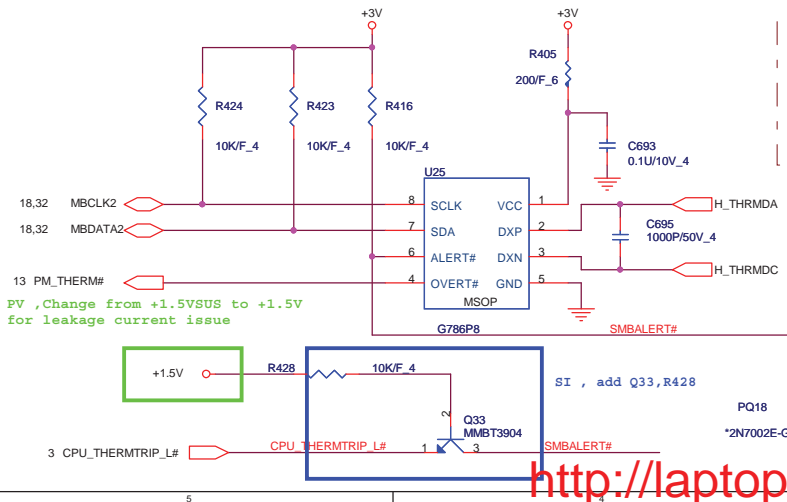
+3V

+3V

R405

200/F_6

R424

R423

R416

10K/F_4

10K/F_4

10K/F_4

C693
0.1U/10V_4

U25

18,32 MBCLK2

18,32 MBDATA2

8 SCLK

7 SDA

6 ALERT#

4 OVERT#

VCC 1

DXP 2

DXN 3

GND 5

H_THRMDA

C695
1000P/50V_4

H_THRMDC

13 PM_THERM#

MSOP

PV ,Change from +1.5VSUS to +1.5V
for leakage current issue

G786P8

SMBALERT#

+1.5V

R428

10K/F_4

SI , add Q33,R428

PQ18

Q33
MMBT3904

2

*2N7002E-G

3 CPU_THERMTRIP_L#

CPU_THERMTRIP_L#

1

3

SMBALERT#

http://laptop

5

4